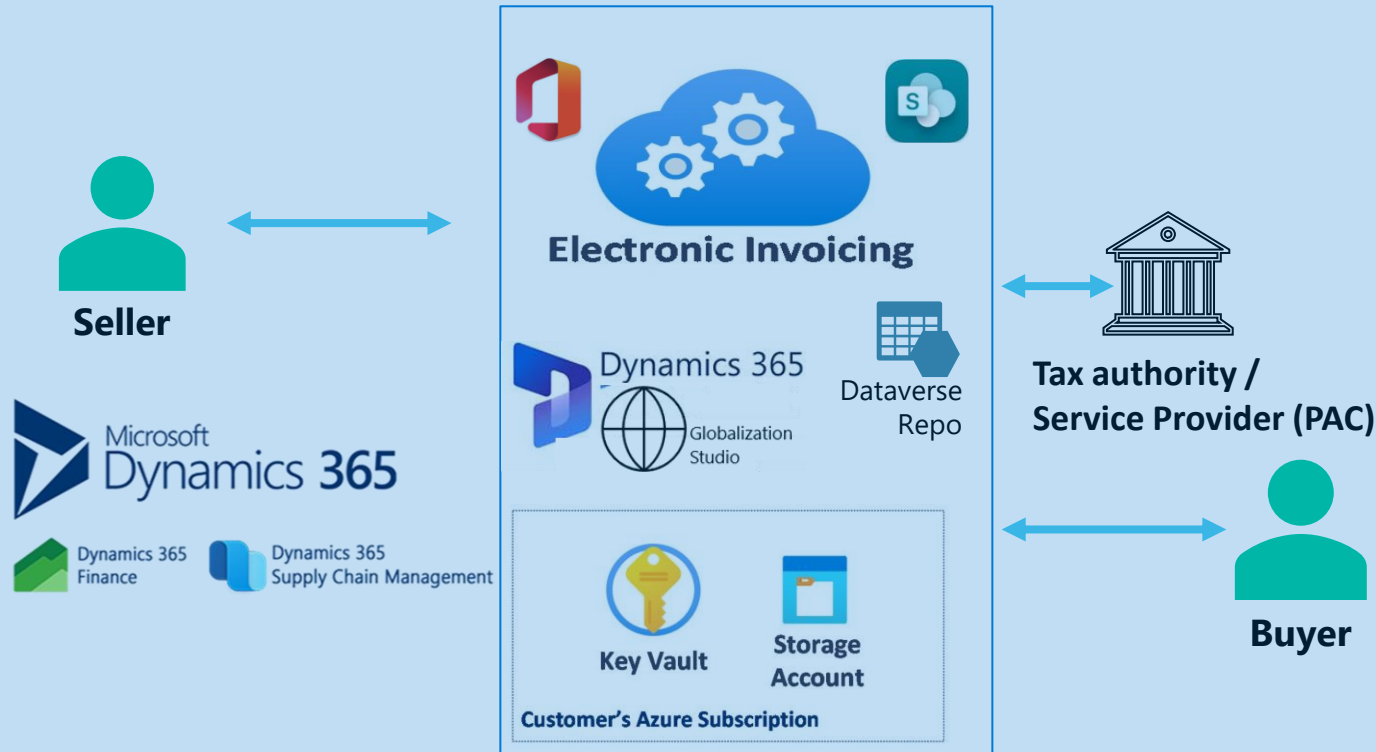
Seller

Microsoft Dynamics 365

Dynamics 365 Finance

Dynamics 365 Supply Chain Management

S

Electronic Invoicing

Dynamics 365

Globalization Studio

Dataverse Repo

Key Vault

Storage Account

Customer's Azure Subscription

Tax authority / Service Provider (PAC)

Buyer